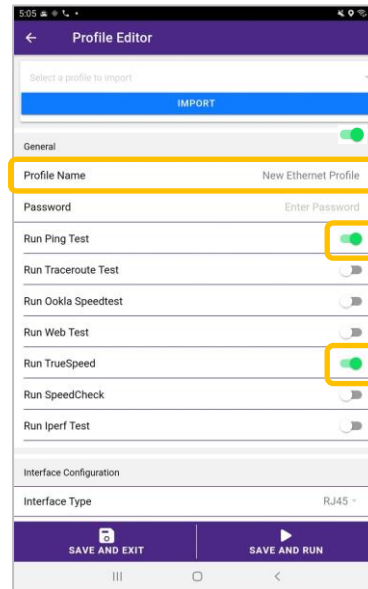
5:05

Profile Editor

Select a profile to import

IMPORT

General

Profile Name New Ethernet Profile

Password Enter Password

Run Ping Test

Run Traceroute Test

Run Ookla Speedtest

Run Web Test

Run TrueSpeed

Run SpeedCheck

Run Iperf Test

Interface Configuration

Interface Type RJ45

SAVE AND EXIT

SAVE AND RUN